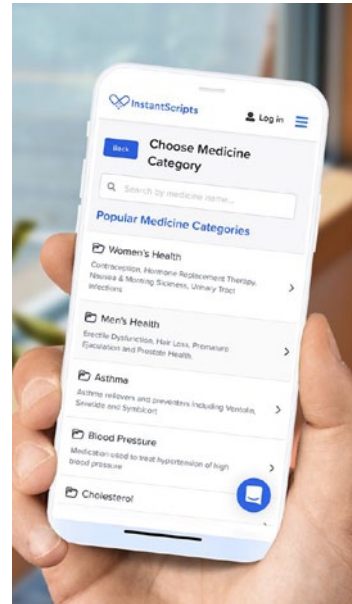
InstantScripts

Log in

Back

Choose Medicine Category

Search by medicine name...

Popular Medicine Categories

Women's Health

Contraception, Hormone Replacement Therapy, Nausea & Morning Sickness, Urinary Tract Infections

Men's Health

Erectile Dysfunction, Hair Loss, Premature Ejaculation and Prostate Health

Asthma

Asthma relievers and preventers including Ventolin, Seretide and Symbicort

Blood Pressure

Medication used to treat hypertension of high blood pressure

Cholesterol